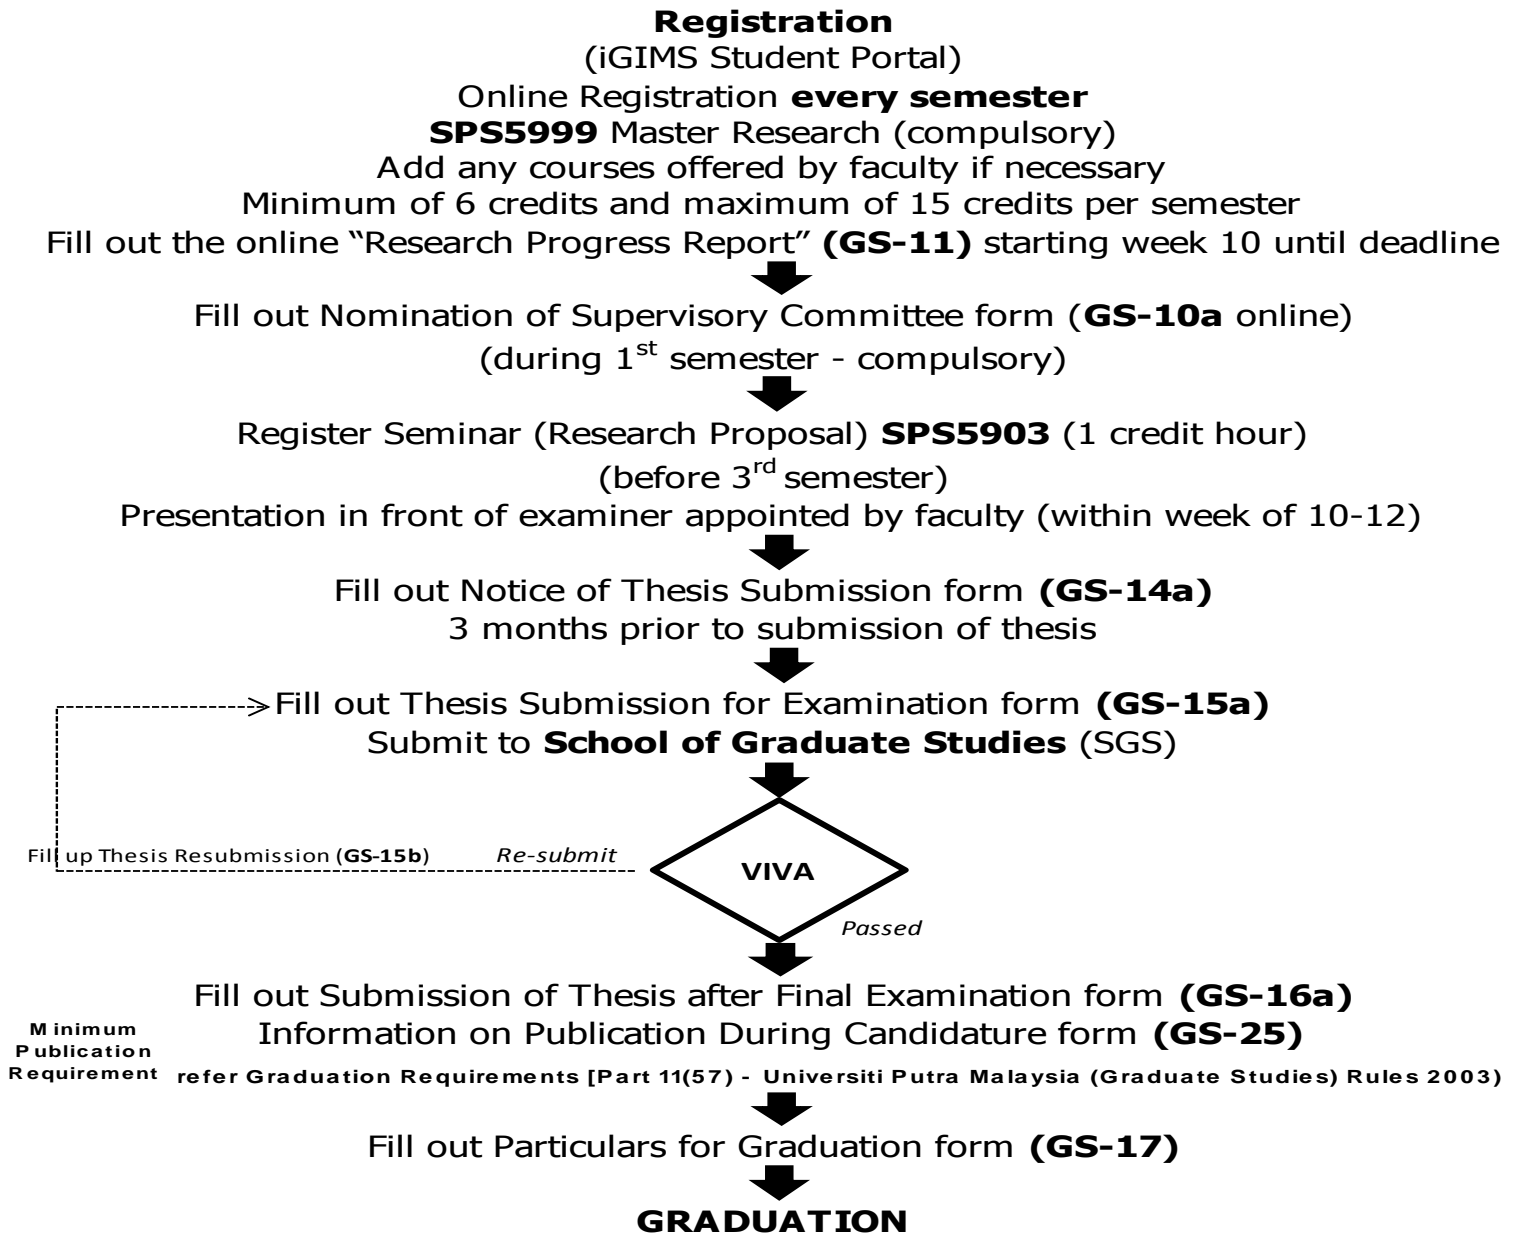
**Registration**
(iGIMS Student Portal)
Online Registration **every semester**
**SPS5999** Master Research (compulsory)
Add any courses offered by faculty if necessary
Minimum of 6 credits and maximum of 15 credits per semester
Fill out the online "Research Progress Report" **(GS-11)** starting week 10 until deadline

Fill out Nomination of Supervisory Committee form (**GS-10a** online)
(during $1^{st}$ semester - compulsory)

Register Seminar (Research Proposal) **SPS5903** (1 credit hour)
(before $3^{rd}$ semester)
Presentation in front of examiner appointed by faculty (within week of 10-12)

Fill out Notice of Thesis Submission form **(GS-14a)**
3 months prior to submission of thesis

Fill out Thesis Submission for Examination form **(GS-15a)**
Submit to **School of Graduate Studies** (SGS)

Fill up Thesis Resubmission (**GS-15b**)
*Re-submit*
**VIVA**
*Passed*

Fill out Submission of Thesis after Final Examination form **(GS-16a)**
Minimum Publication Requirement
Information on Publication During Candidature form **(GS-25)**
refer Graduation Requirements [Part 11(57) - Universiti Putra Malaysia (Graduate Studies) Rules 2003)

Fill out Particulars for Graduation form **(GS-17)**

**GRADUATION**